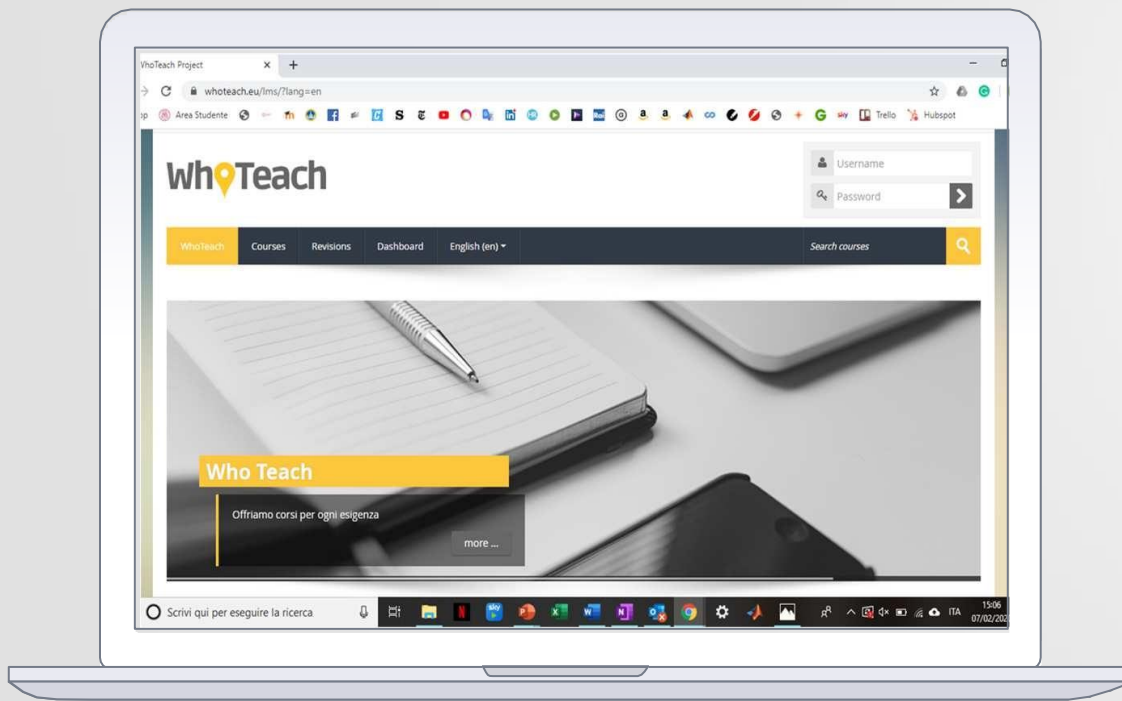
VhoTeach Project ×

whoteach.eu/lms/?lang=en

Area Studente S Trello Hubspot

WhoTeach

Username
Password

WhoTeach Courses Revisions Dashboard English (en) Search courses

Who Teach

Offriamo corsi per ogni esigenza

more ...

Scrivi qui per eseguire la ricerca

ITA 15:06 07/02/202